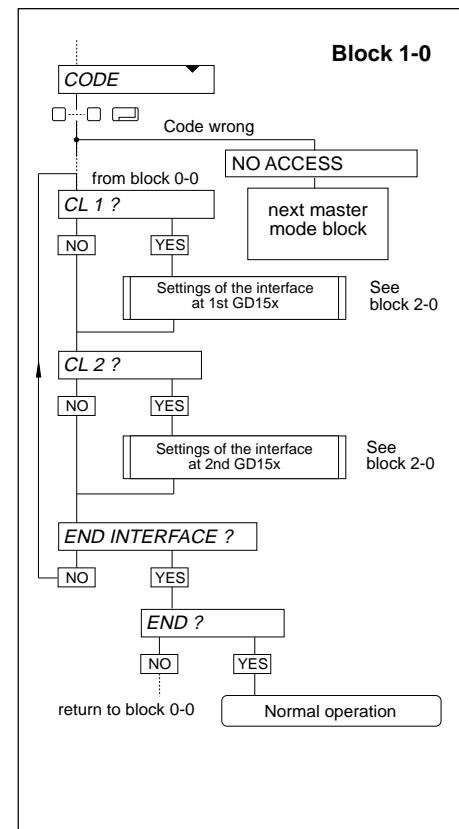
Block 1-0

CODE

Code wrong

NO ACCESS

next master mode block

from block 0-0

CL 1 ?

NO

YES

Settings of the interface at 1st GD15x

See block 2-0

CL 2 ?

NO

YES

Settings of the interface at 2nd GD15x

See block 2-0

END INTERFACE ?

NO

YES

END ?

NO

YES

return to block 0-0

Normal operation